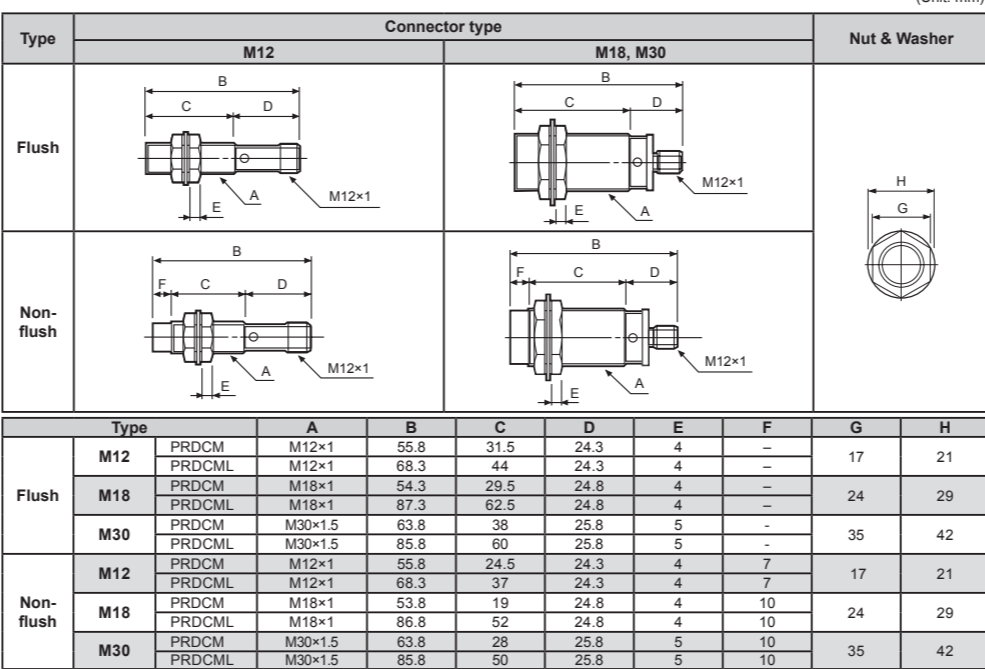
(Unit: mm)

| Type | Connector type M12 | Connector type M18, M30 | Nut & Washer |
|---|---|---|---|
| Flush | B C D E A M12×1 | B C D M12×1 E A | H G |
| Non-flush | B F C D E A M12×1 | B F C D M12×1 E A | |

| Type | | | A | B | C | D | E | F | G | H |
|---|---|---|---|---|---|---|---|---|---|---|
| Flush | M12 | PRDCM | M12×1 | 55.8 | 31.5 | 24.3 | 4 | – | 17 | 21 |
| | | PRDCML | M12×1 | 68.3 | 44 | 24.3 | 4 | – | | |
| | M18 | PRDCM | M18×1 | 54.3 | 29.5 | 24.8 | 4 | – | 24 | 29 |
| | | PRDCML | M18×1 | 87.3 | 62.5 | 24.8 | 4 | – | | |
| | M30 | PRDCM | M30×1.5 | 63.8 | 38 | 25.8 | 5 | - | 35 | 42 |
| | | PRDCML | M30×1.5 | 85.8 | 60 | 25.8 | 5 | - | | |
| Non-flush | M12 | PRDCM | M12×1 | 55.8 | 24.5 | 24.3 | 4 | 7 | 17 | 21 |
| | | PRDCML | M12×1 | 68.3 | 37 | 24.3 | 4 | 7 | | |
| | M18 | PRDCM | M18×1 | 53.8 | 19 | 24.8 | 4 | 10 | 24 | 29 |
| | | PRDCML | M18×1 | 86.8 | 52 | 24.8 | 4 | 10 | | |
| | M30 | PRDCM | M30×1.5 | 63.8 | 28 | 25.8 | 5 | 10 | 35 | 42 |
| | | PRDCML | M30×1.5 | 85.8 | 50 | 25.8 | 5 | 10 | | |